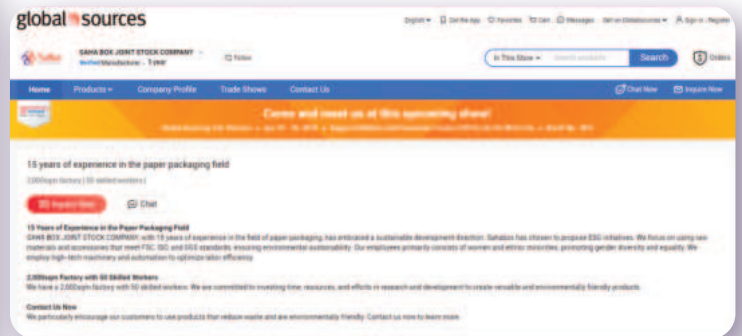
global sources

English ▾ Get the App Favorites Cart Messages Sell on Globalsources ▾ Sign in | Register

SAHA BOX JOINT STOCK COMPANY
Verified Manufacturer · 1 year

Follow

In This Store ▾ Search products Search

Orders

Home Products ▾ Company Profile Trade Shows Contact Us

Chat Now Inquire Now

Come and meet us at this upcoming show!

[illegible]

15 years of experience in the paper packaging field

2,000sqm factory | 50 skilled workers

Inquire Now Chat

15 Years of Experience in the Paper Packaging Field
SAHA BOX JOINT STOCK COMPANY, with 15 years of experience in the field of paper packaging, has embraced a sustainable development direction. Sahabox has chosen to propose ESG initiatives. We focus on using raw materials and accessories that meet FSC, ISO, and SGS standards, ensuring environmental sustainability. Our employees primarily consists of women and ethnic minorities, promoting gender diversity and equality. We employ high-tech machinery and automation to optimize labor efficiency.

2,000sqm Factory with 50 Skilled Workers
We have a 2,000sqm factory with 50 skilled workers. We are committed to investing time, resources, and efforts in research and development to create versatile and environmentally friendly products.

Contact Us Now
We particularly encourage our customers to use products that reduce waste and are environmentally friendly. Contact us now to learn more.